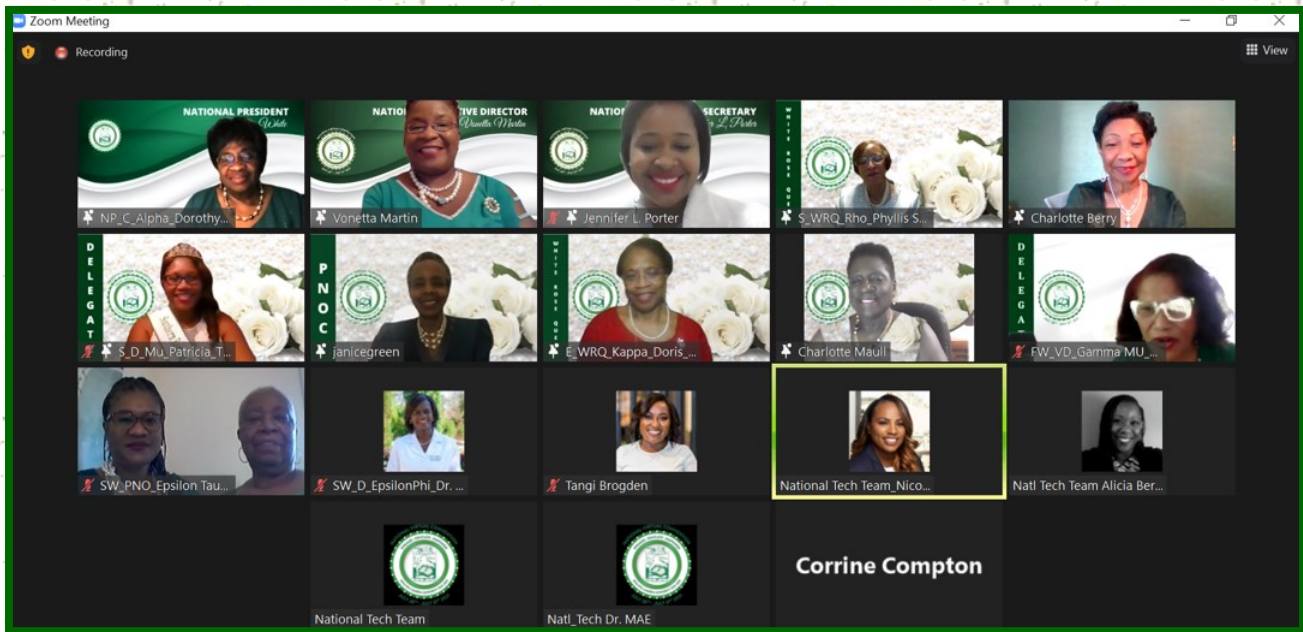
Zoom Meeting

Recording

View

NATIONAL PRESIDENT
White

NP_C_Alpha_Dorothy...

NATI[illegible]CIVE DIRECTOR
Vonetta Martin

Vonetta Martin

NATIO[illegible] SECRETARY
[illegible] L. Porter

Jennifer L. Porter

WHITE ROSE QUE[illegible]

S_WRQ_Rho_Phyllis S...

Charlotte Berry

DELEGAT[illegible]

S_D_Mu_Patricia_T...

PNOC

janicegreen

WHITE ROSE QU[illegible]

E_WRQ_Kappa_Doris_...

Charlotte Maull

DELEGA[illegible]

FW_VD_Gamma MU_...

SW_PNO_Epsilon Tau...

SW_D_EpsilonPhi_Dr. ...

Tangi Brogden

National Tech Team_Nico...

Natl Tech Team Alicia Ber...

National Tech Team

Natl_Tech Dr. MAE

Corrine Compton